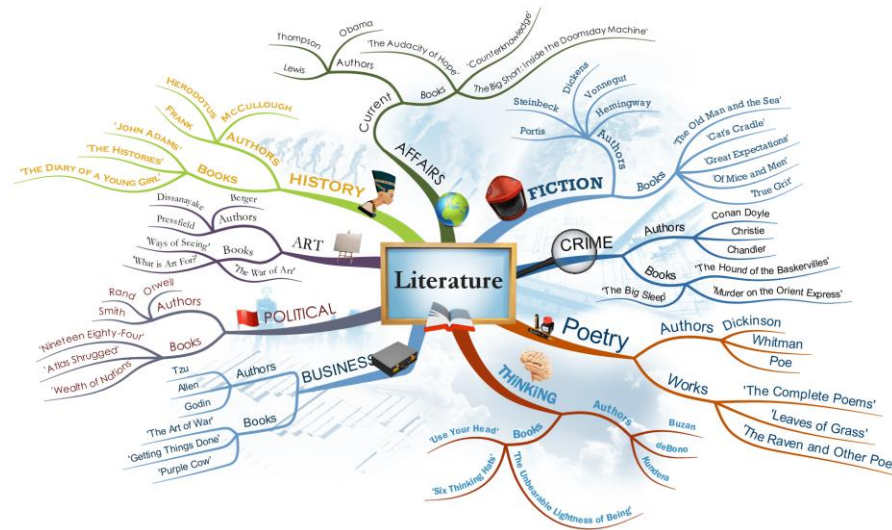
Literature

Current AFFAIRS
Authors
Thompson
Obama
Lewis
Books
'The Audacity of Hope'
'Counterknowledge'
'The Big Short: Inside the Doomsday Machine'

HISTORY
AUTHORS
HERODOTUS
MCCULLOUGH
FRANK
BOOKS
'JOHN ADAMS'
'THE HISTORIES'
'THE DIARY OF A YOUNG GIRL'

ART
Authors
Dissanayake
Berger
Pressfield
Books
'Ways of Seeing'
'What is Art For?'
'The War of Art'

POLITICAL
Authors
Rand
Orwell
Smith
Books
'Nineteen Eighty-Four'
'Atlas Shrugged'
'Wealth of Nations'

BUSINESS
Authors
Tzu
Allen
Godin
Books
'The Art of War'
'Getting Things Done'
'Purple Cow'

FICTION
Authors
Steinbeck
Dickens
Vonnegut
Hemingway
Portis
Books
'The Old Man and the Sea'
'Cat's Cradle'
'Great Expectations'
'Of Mice and Men'
'True Grit'

CRIME
Authors
Conan Doyle
Christie
Chandler
Books
'The Hound of the Baskervilles'
'Murder on the Orient Express'
'The Big Sleep'

Poetry
Authors
Dickinson
Whitman
Poe
Works
'The Complete Poems'
'Leaves of Grass'
'The Raven and Other Poe

THINKING
Authors
Buzan
deBono
Kundera
Books
'Use Your Head'
'Six Thinking Hats'
'The Unbearable Lightness of Being'